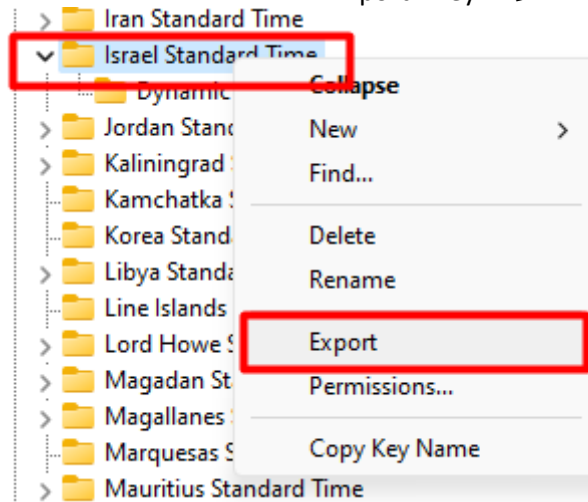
Iran Standard Time
Israel Standard Time
Dynamic
Jordan Stand
Kaliningrad
Kamchatka S
Korea Stand
Libya Standa
Line Islands
Lord Howe S
Magadan St
Magallanes
Marquesas S
Mauritius Standard Time

Collapse
New
Find...
Delete
Rename
Export
Permissions...
Copy Key Name